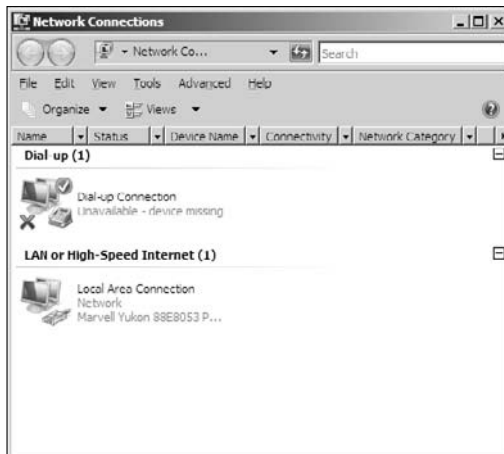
Network Connections

Network Co... Search

File Edit View Tools Advanced Help

Organize Views

Name Status Device Name Connectivity Network Category

Dial-up (1)

Dial-up Connection
Unavailable - device missing

LAN or High-Speed Internet (1)

Local Area Connection
Network
Marvell Yukon 88E8053 P...